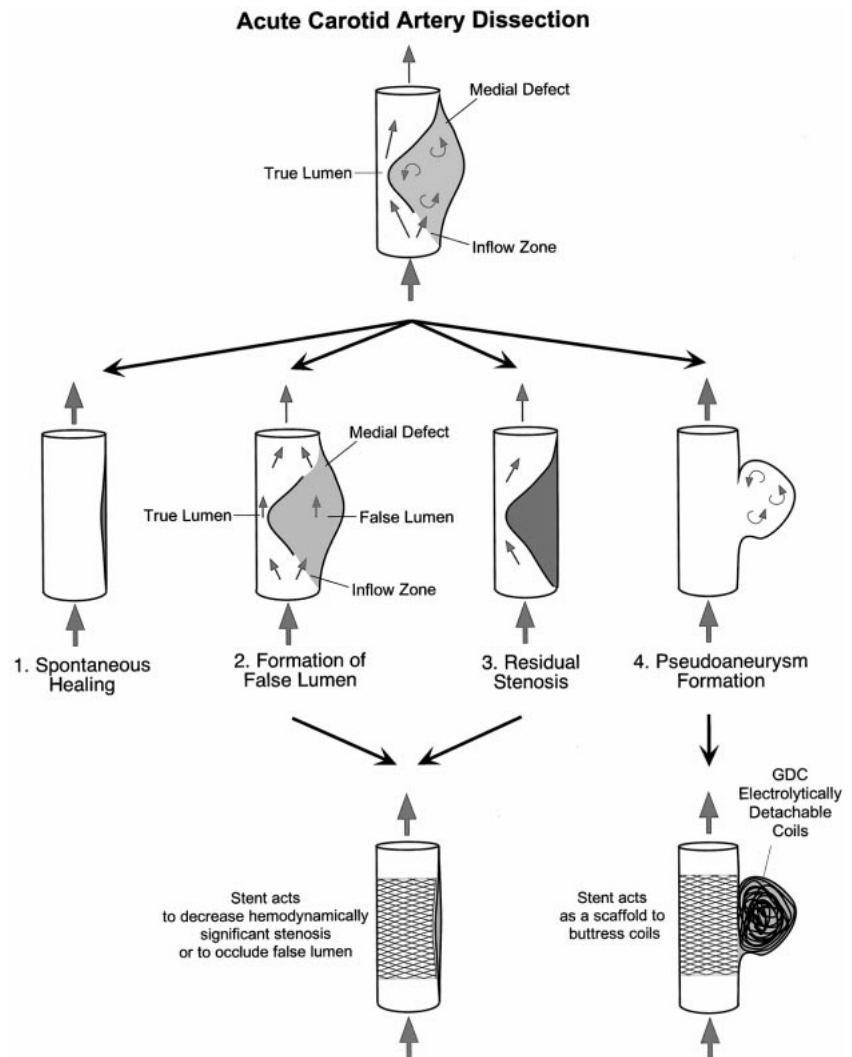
Acute Carotid Artery Dissection

Medial Defect

True Lumen

Inflow Zone

Medial Defect

True Lumen

False Lumen

Inflow Zone

1. Spontaneous Healing

2. Formation of False Lumen

3. Residual Stenosis

4. Pseudoaneurysm Formation

GDC Electrolytically Detachable Coils

Stent acts to decrease hemodynamically significant stenosis or to occlude false lumen

Stent acts as a scaffold to buttress coils